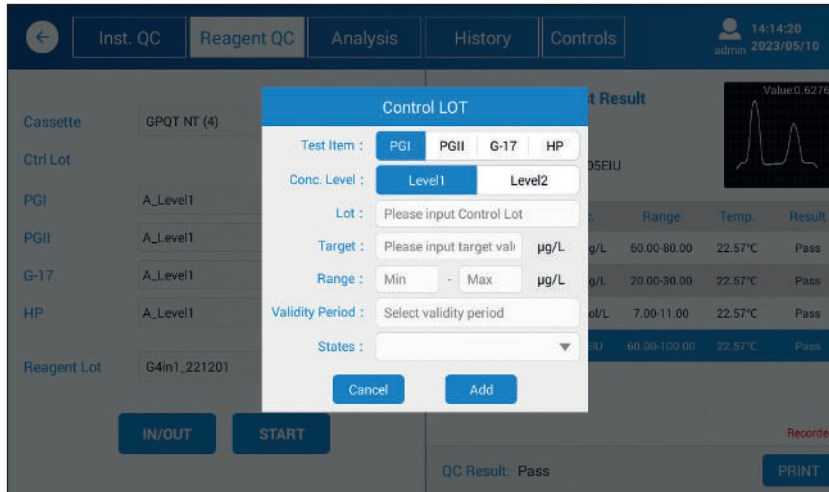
Inst. QC
Reagent QC
Analysis
History
Controls
admin
14:14:20
2023/05/10

Cassette
GPQT NT (4)
Ctrl Lot
PGI
A_Level1
PGII
A_Level1
G-17
A_Level1
HP
A_Level1
Reagent Lot
G4in1_221201
IN/OUT
START

t Result
Value:0.6276
05EIU

| | Range | Temp. | Result |
|---|---|---|---|
| g/L | 60.00-80.00 | 22.57℃ | Pass |
| g/L | 20.00-30.00 | 22.57℃ | Pass |
| ol/L | 7.00-11.00 | 22.57℃ | Pass |
| IU | 60.00-100.00 | 22.57℃ | Pass |

Recorde
QC Result: Pass
PRINT

Control LOT
Test Item :
PGI
PGII
G-17
HP
Conc. Level :
Level1
Level2
Lot :
Please input Control Lot
Target :
Please input target val
μg/L
Range :
Min
-
Max
μg/L
Validity Period :
Select validity period
States :
Cancel
Add